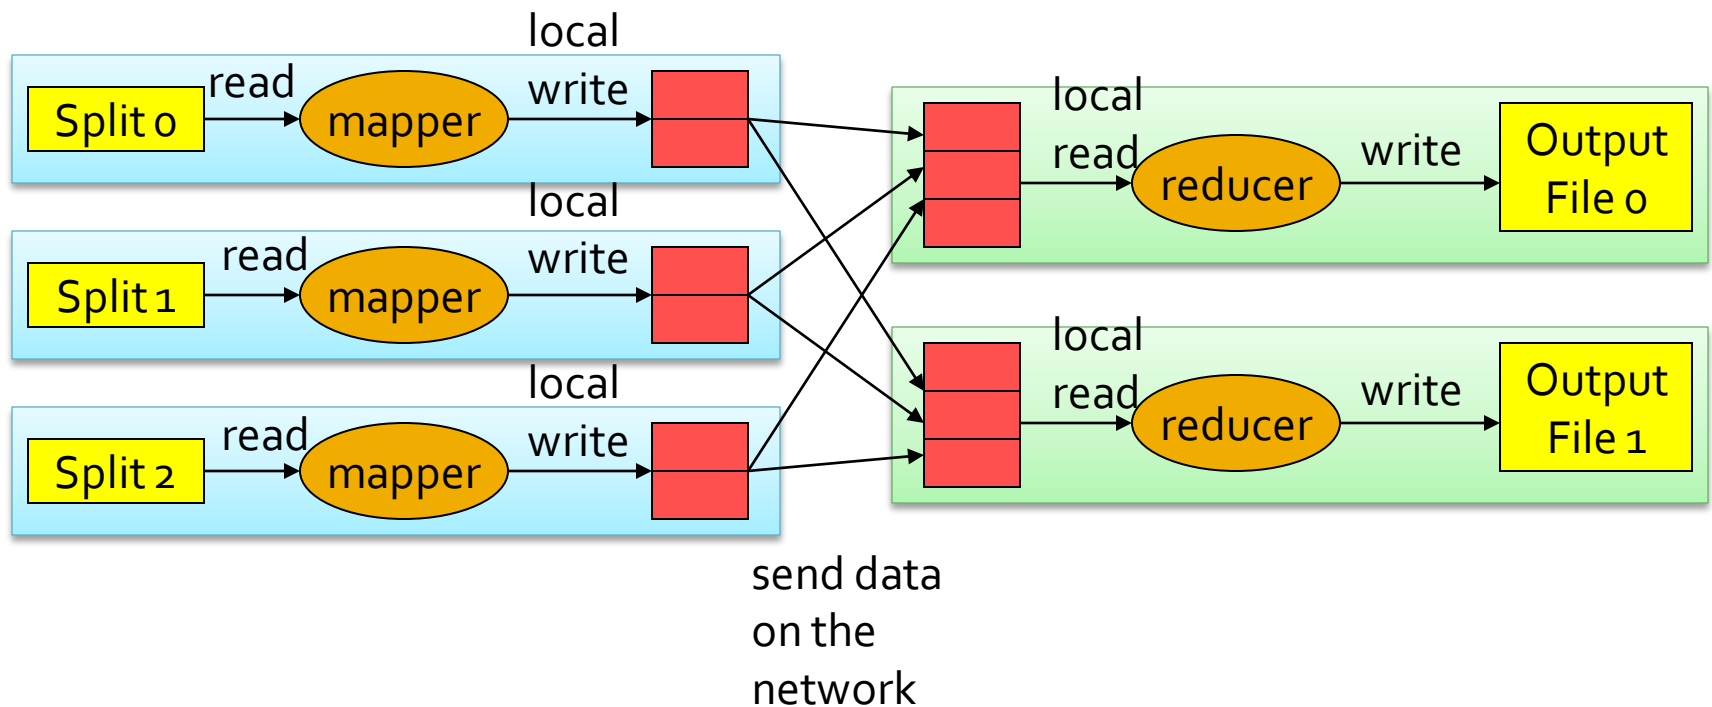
local

Split 0 read mapper write

local

Split 1 read mapper write

local

Split 2 read mapper write

local read reducer write Output File 0

local read reducer write Output File 1

send data on the network